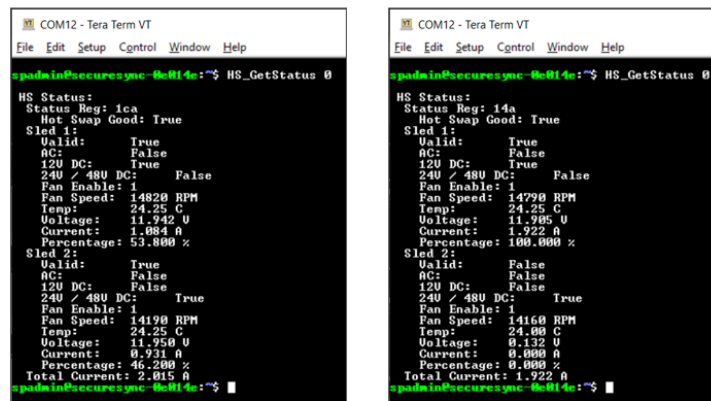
COM12 - Tera Term VT

File Edit Setup Control Window Help

spadmin@securesync-0e014e:~$ HS_GetStatus 0

HS Status:
Status Reg: 1ca
Hot Swap Good: True
Sled 1:
Valid: True
AC: False
12V DC: True
24V / 48V DC: False
Fan Enable: 1
Fan Speed: 14820 RPM
Temp: 24.25 C
Voltage: 11.942 V
Current: 1.084 A
Percentage: 53.800 %
Sled 2:
Valid: True
AC: False
12V DC: False
24V / 48V DC: True
Fan Enable: 1
Fan Speed: 14190 RPM
Temp: 24.25 C
Voltage: 11.950 V
Current: 0.931 A
Percentage: 46.200 %
Total Current: 2.015 A
spadmin@securesync-0e014e:~$

COM12 - Tera Term VT

File Edit Setup Control Window Help

spadmin@securesync-0e014e:~$ HS_GetStatus 0

HS Status:
Status Reg: 14a
Hot Swap Good: True
Sled 1:
Valid: True
AC: False
12V DC: True
24V / 48V DC: False
Fan Enable: 1
Fan Speed: 14790 RPM
Temp: 24.25 C
Voltage: 11.905 V
Current: 1.922 A
Percentage: 100.000 %
Sled 2:
Valid: False
AC: False
12V DC: False
24V / 48V DC: True
Fan Enable: 1
Fan Speed: 14160 RPM
Temp: 24.00 C
Voltage: 0.132 V
Current: 0.000 A
Percentage: 0.000 %
Total Current: 1.922 A
spadmin@securesync-0e014e:~$